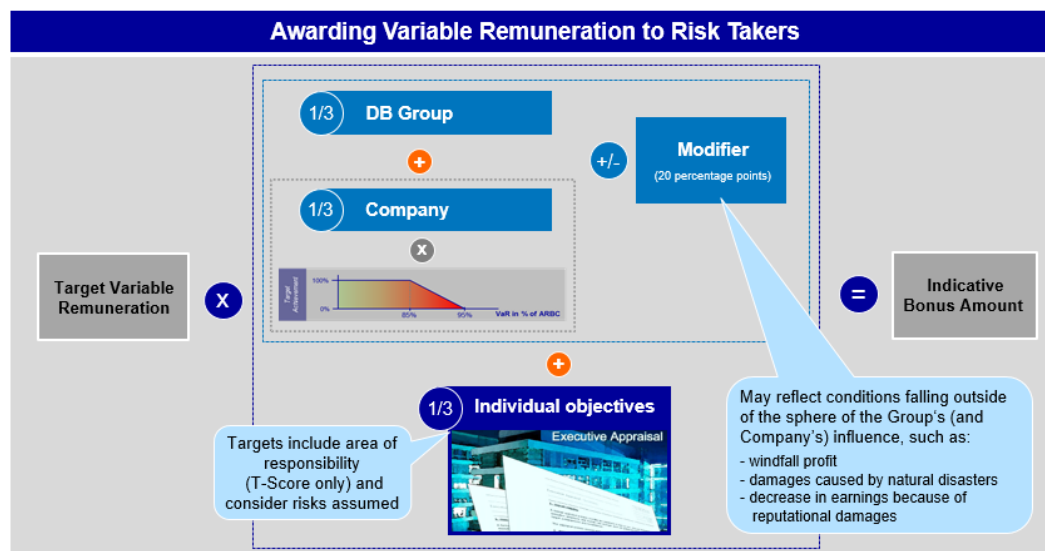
Awarding Variable Remuneration to Risk Takers

1/3 DB Group

+

1/3 Company

x

Target Achievement

100%

0%

85%

95%

VaR in % of ARBC

+/-

Modifier

(20 percentage points)

Target Variable Remuneration

X

=

Indicative Bonus Amount

+

1/3 Individual objectives

Executive Appraisal

Targets include area of responsibility (T-Score only) and consider risks assumed

May reflect conditions falling outside of the sphere of the Group's (and Company's) influence, such as:

- windfall profit
- damages caused by natural disasters
- decrease in earnings because of reputational damages